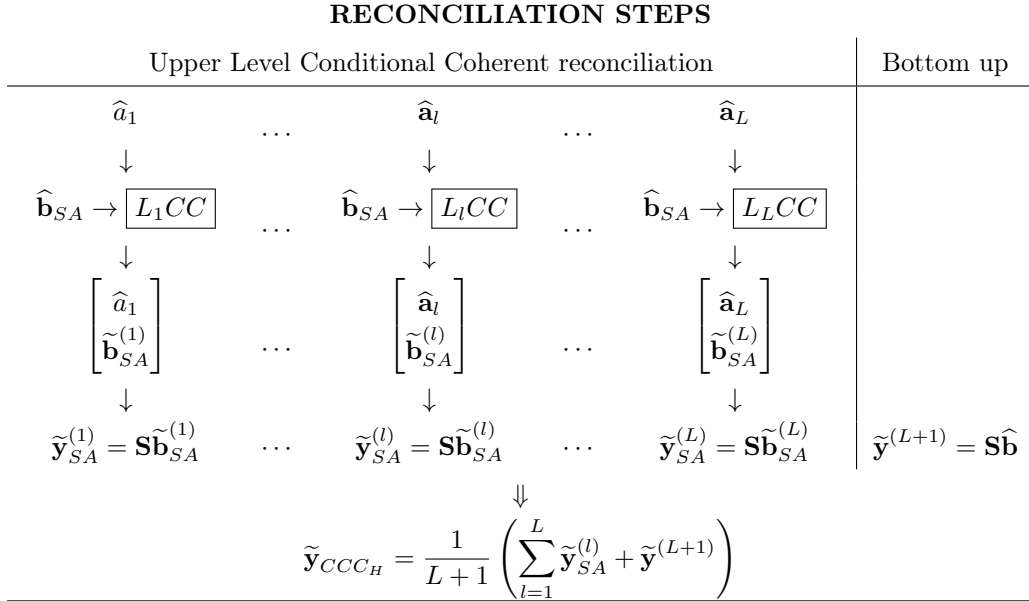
**RECONCILIATION STEPS**

| Upper Level Conditional Coherent reconciliation | | | | | Bottom up |
|---|---|---|---|---|---|
| $\widehat{a}_1$ | $\dots$ | $\widehat{\mathbf{a}}_l$ | $\dots$ | $\widehat{\mathbf{a}}_L$ | |
| $\downarrow$ | | $\downarrow$ | | $\downarrow$ | |
| $\widehat{\mathbf{b}}_{SA} \rightarrow \boxed{L_1CC}$ | $\dots$ | $\widehat{\mathbf{b}}_{SA} \rightarrow \boxed{L_lCC}$ | $\dots$ | $\widehat{\mathbf{b}}_{SA} \rightarrow \boxed{L_LCC}$ | |
| $\downarrow$ | | $\downarrow$ | | $\downarrow$ | |
| $\begin{bmatrix} \widehat{a}_1 \\ \widetilde{\mathbf{b}}_{SA}^{(1)} \end{bmatrix}$ | $\dots$ | $\begin{bmatrix} \widehat{\mathbf{a}}_l \\ \widetilde{\mathbf{b}}_{SA}^{(l)} \end{bmatrix}$ | $\dots$ | $\begin{bmatrix} \widehat{\mathbf{a}}_L \\ \widetilde{\mathbf{b}}_{SA}^{(L)} \end{bmatrix}$ | |
| $\downarrow$ | | $\downarrow$ | | $\downarrow$ | |
| $\widetilde{\mathbf{y}}_{SA}^{(1)} = \mathbf{S}\widetilde{\mathbf{b}}_{SA}^{(1)}$ | $\dots$ | $\widetilde{\mathbf{y}}_{SA}^{(l)} = \mathbf{S}\widetilde{\mathbf{b}}_{SA}^{(l)}$ | $\dots$ | $\widetilde{\mathbf{y}}_{SA}^{(L)} = \mathbf{S}\widetilde{\mathbf{b}}_{SA}^{(L)}$ | $\widetilde{\mathbf{y}}^{(L+1)} = \mathbf{S}\widehat{\mathbf{b}}$ |

$\Downarrow$

$\widetilde{\mathbf{y}}_{CCC_H} = \frac{1}{L+1}\left(\sum_{l=1}^{L} \widetilde{\mathbf{y}}_{SA}^{(l)} + \widetilde{\mathbf{y}}^{(L+1)}\right)$